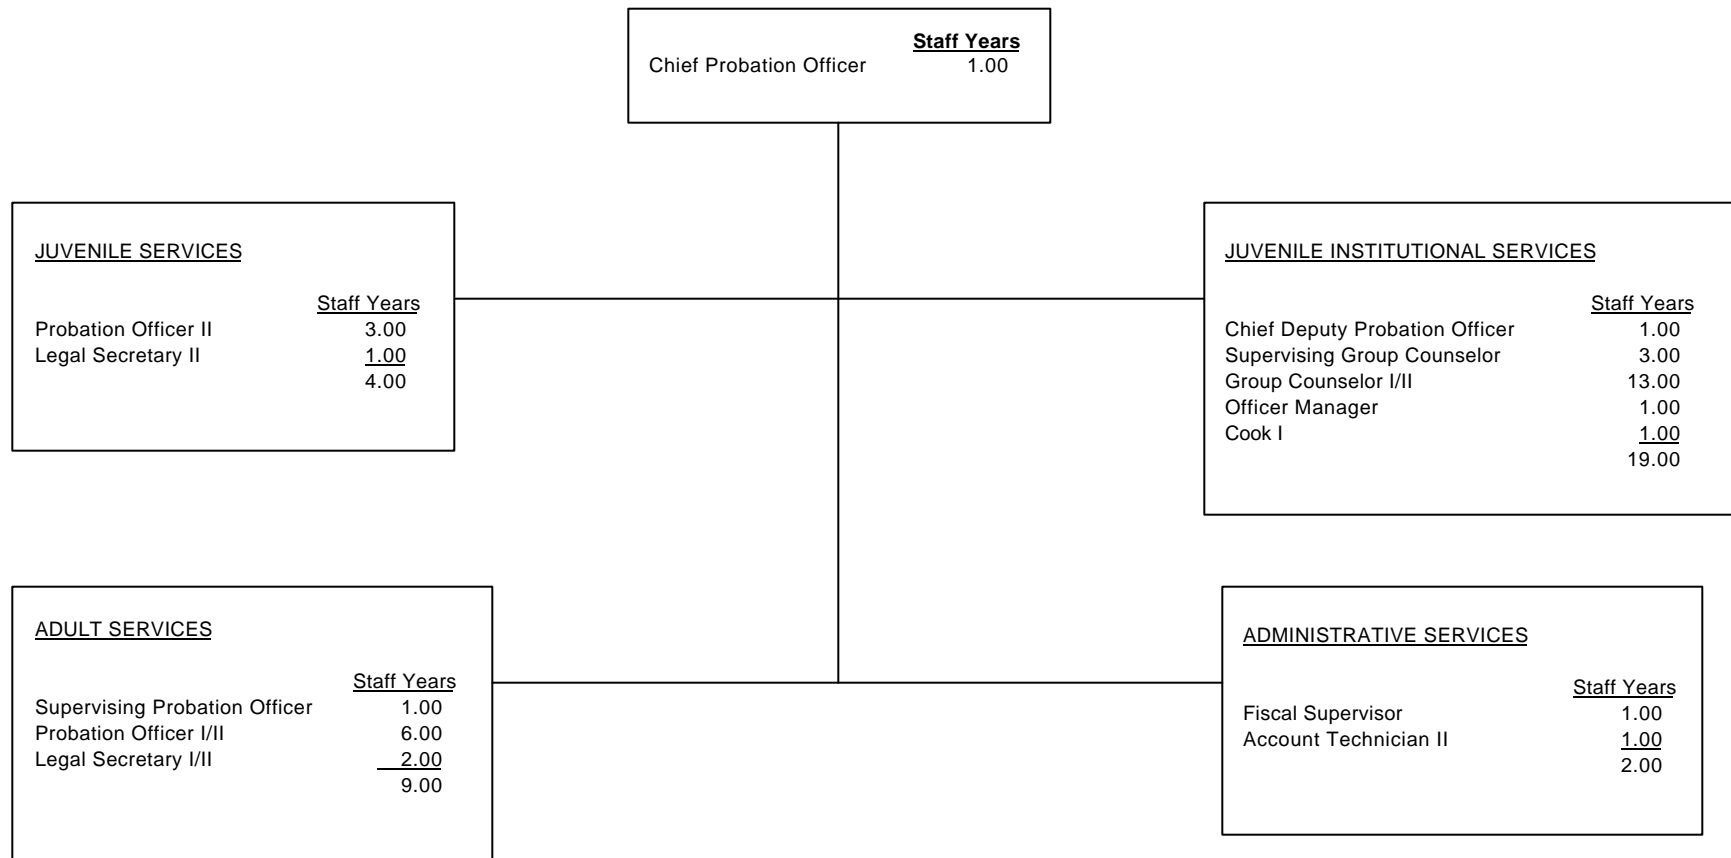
| | Staff Years |
|---|---|
| Chief Probation Officer | 1.00 |

JUVENILE SERVICES

| | Staff Years |
|---|---|
| Probation Officer II | 3.00 |
| Legal Secretary II | 1.00 |
| | 4.00 |

JUVENILE INSTITUTIONAL SERVICES

| | Staff Years |
|---|---|
| Chief Deputy Probation Officer | 1.00 |
| Supervising Group Counselor | 3.00 |
| Group Counselor I/II | 13.00 |
| Officer Manager | 1.00 |
| Cook I | 1.00 |
| | 19.00 |

ADULT SERVICES

| | Staff Years |
|---|---|
| Supervising Probation Officer | 1.00 |
| Probation Officer I/II | 6.00 |
| Legal Secretary I/II | 2.00 |
| | 9.00 |

ADMINISTRATIVE SERVICES

| | Staff Years |
|---|---|
| Fiscal Supervisor | 1.00 |
| Account Technician II | 1.00 |
| | 2.00 |